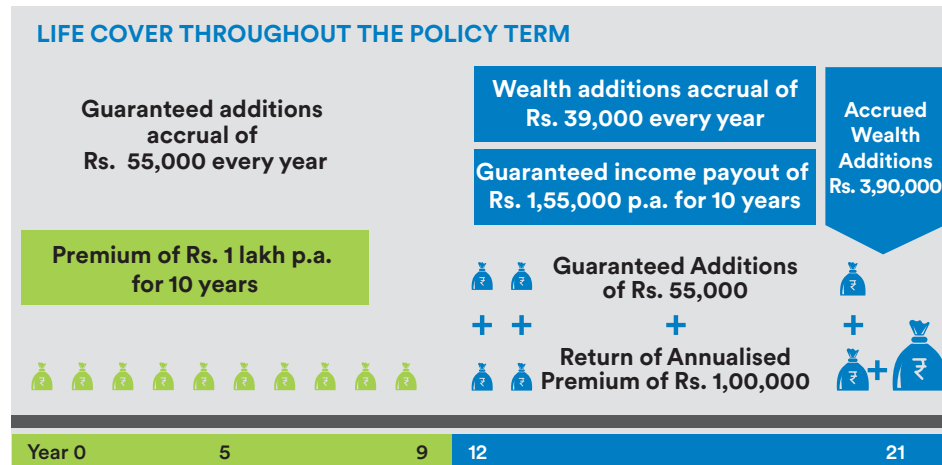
LIFE COVER THROUGHOUT THE POLICY TERM

Guaranteed additions accrual of Rs. 55,000 every year

Wealth additions accrual of Rs. 39,000 every year

Guaranteed income payout of Rs. 1,55,000 p.a. for 10 years

Accrued Wealth Additions Rs. 3,90,000

Premium of Rs. 1 lakh p.a. for 10 years

₹ ₹ Guaranteed Additions of Rs. 55,000 ₹

+ + + +

₹ ₹ ₹ ₹ ₹ ₹ ₹ ₹ ₹ ₹

₹ ₹ Return of Annualised Premium of Rs. 1,00,000 ₹ + ₹

Year 0 5 9 12 21